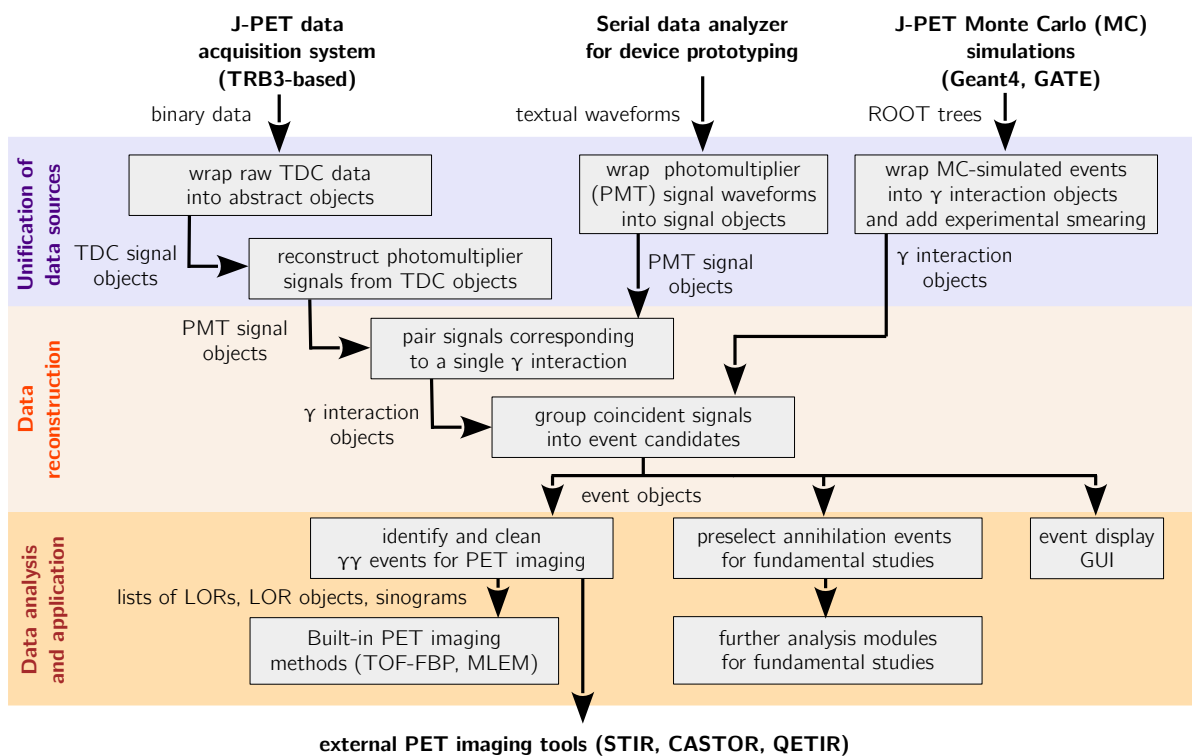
J-PET data acquisition system (TRB3-based)

Serial data analyzer for device prototyping

J-PET Monte Carlo (MC) simulations (Geant4, GATE)

binary data

textual waveforms

ROOT trees

Unification of data sources

wrap raw TDC data into abstract objects

wrap photomultiplier (PMT) signal waveforms into signal objects

wrap MC-simulated events into γ interaction objects and add experimental smearing

TDC signal objects

reconstruct photomultiplier signals from TDC objects

PMT signal objects

γ interaction objects

Data reconstruction

PMT signal objects

pair signals corresponding to a single γ interaction

γ interaction objects

group coincident signals into event candidates

event objects

Data analysis and application

identify and clean γγ events for PET imaging

preselect annihilation events for fundamental studies

event display GUI

lists of LORs, LOR objects, sinograms

Built-in PET imaging methods (TOF-FBP, MLEM)

further analysis modules for fundamental studies

external PET imaging tools (STIR, CASTOR, QETIR)